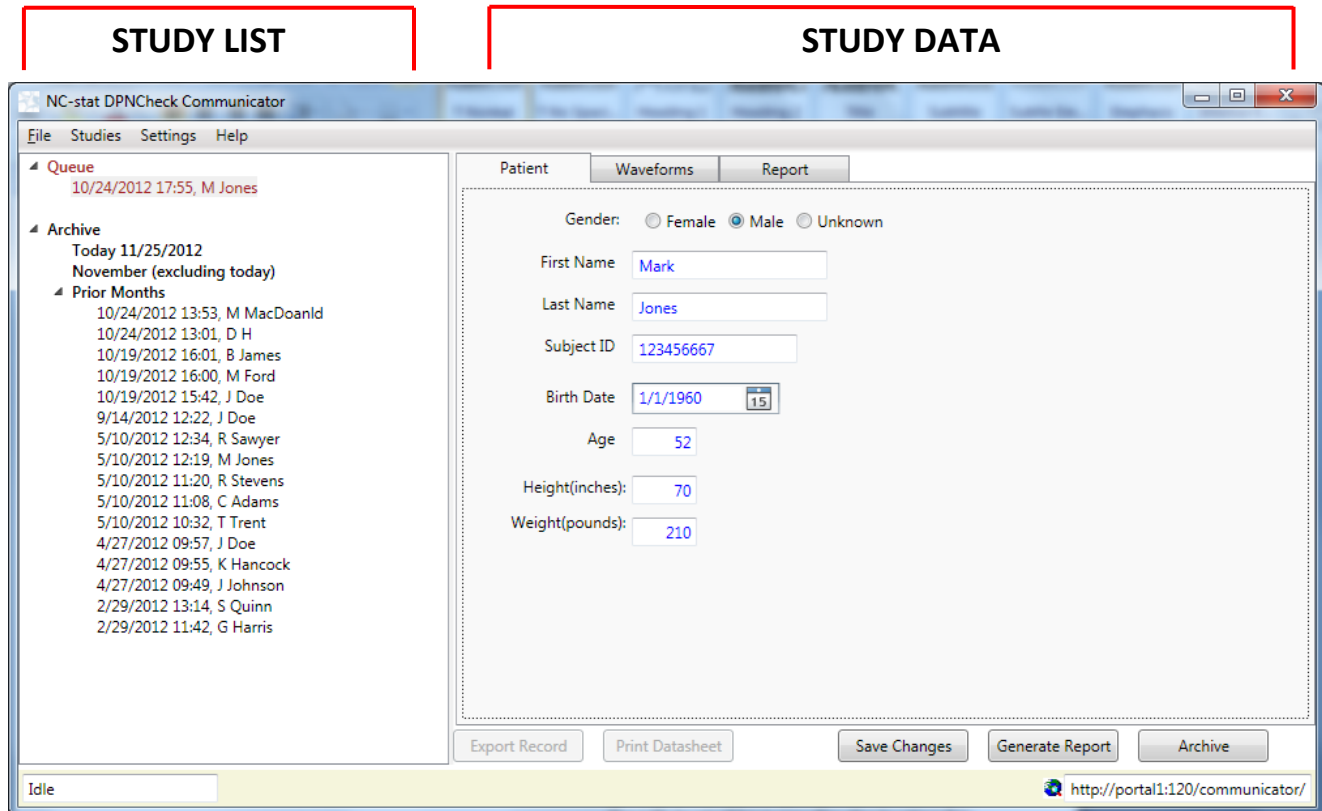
STUDY LIST

STUDY DATA

NC-stat DPNCheck Communicator

File Studies Settings Help

Queue
10/24/2012 17:55, M Jones

Archive
Today 11/25/2012
November (excluding today)
Prior Months
10/24/2012 13:53, M MacDoanld
10/24/2012 13:01, D H
10/19/2012 16:01, B James
10/19/2012 16:00, M Ford
10/19/2012 15:42, J Doe
9/14/2012 12:22, J Doe
5/10/2012 12:34, R Sawyer
5/10/2012 12:19, M Jones
5/10/2012 11:20, R Stevens
5/10/2012 11:08, C Adams
5/10/2012 10:32, T Trent
4/27/2012 09:57, J Doe
4/27/2012 09:55, K Hancock
4/27/2012 09:49, J Johnson
2/29/2012 13:14, S Quinn
2/29/2012 11:42, G Harris

Patient Waveforms Report

Gender: Female Male Unknown

First Name Mark

Last Name Jones

Subject ID 123456667

Birth Date 1/1/1960 15

Age 52

Height(inches): 70

Weight(pounds): 210

Export Record Print Datasheet Save Changes Generate Report Archive

Idle

http://portal1:120/communicator/